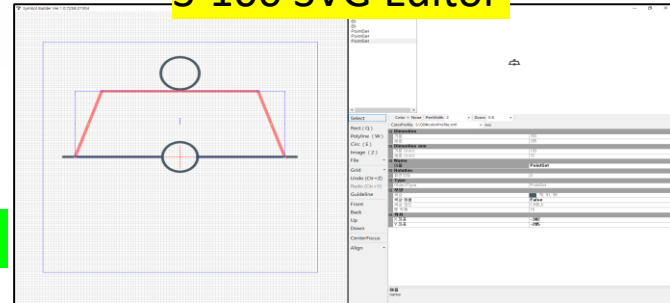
S-100 SVG Editor

Symbol Builder Ver 1.0.7258.27904

Di
Di
PointGet
PointGet
PointGet

Select
Rect ( [ )
Polyline ( W )
Circ ( E )
Image ( Z )
File
Grid
Undo (Ctrl+Z)
Redo (Ctrl+Y)
Guideline
Front
Back
Up
Down
CenterFocus
Align

Color = None
PenWidth 2
Zoom 0.6
ColorProfile
Dimension
Position
Name
PointGet
Type
False
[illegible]
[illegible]